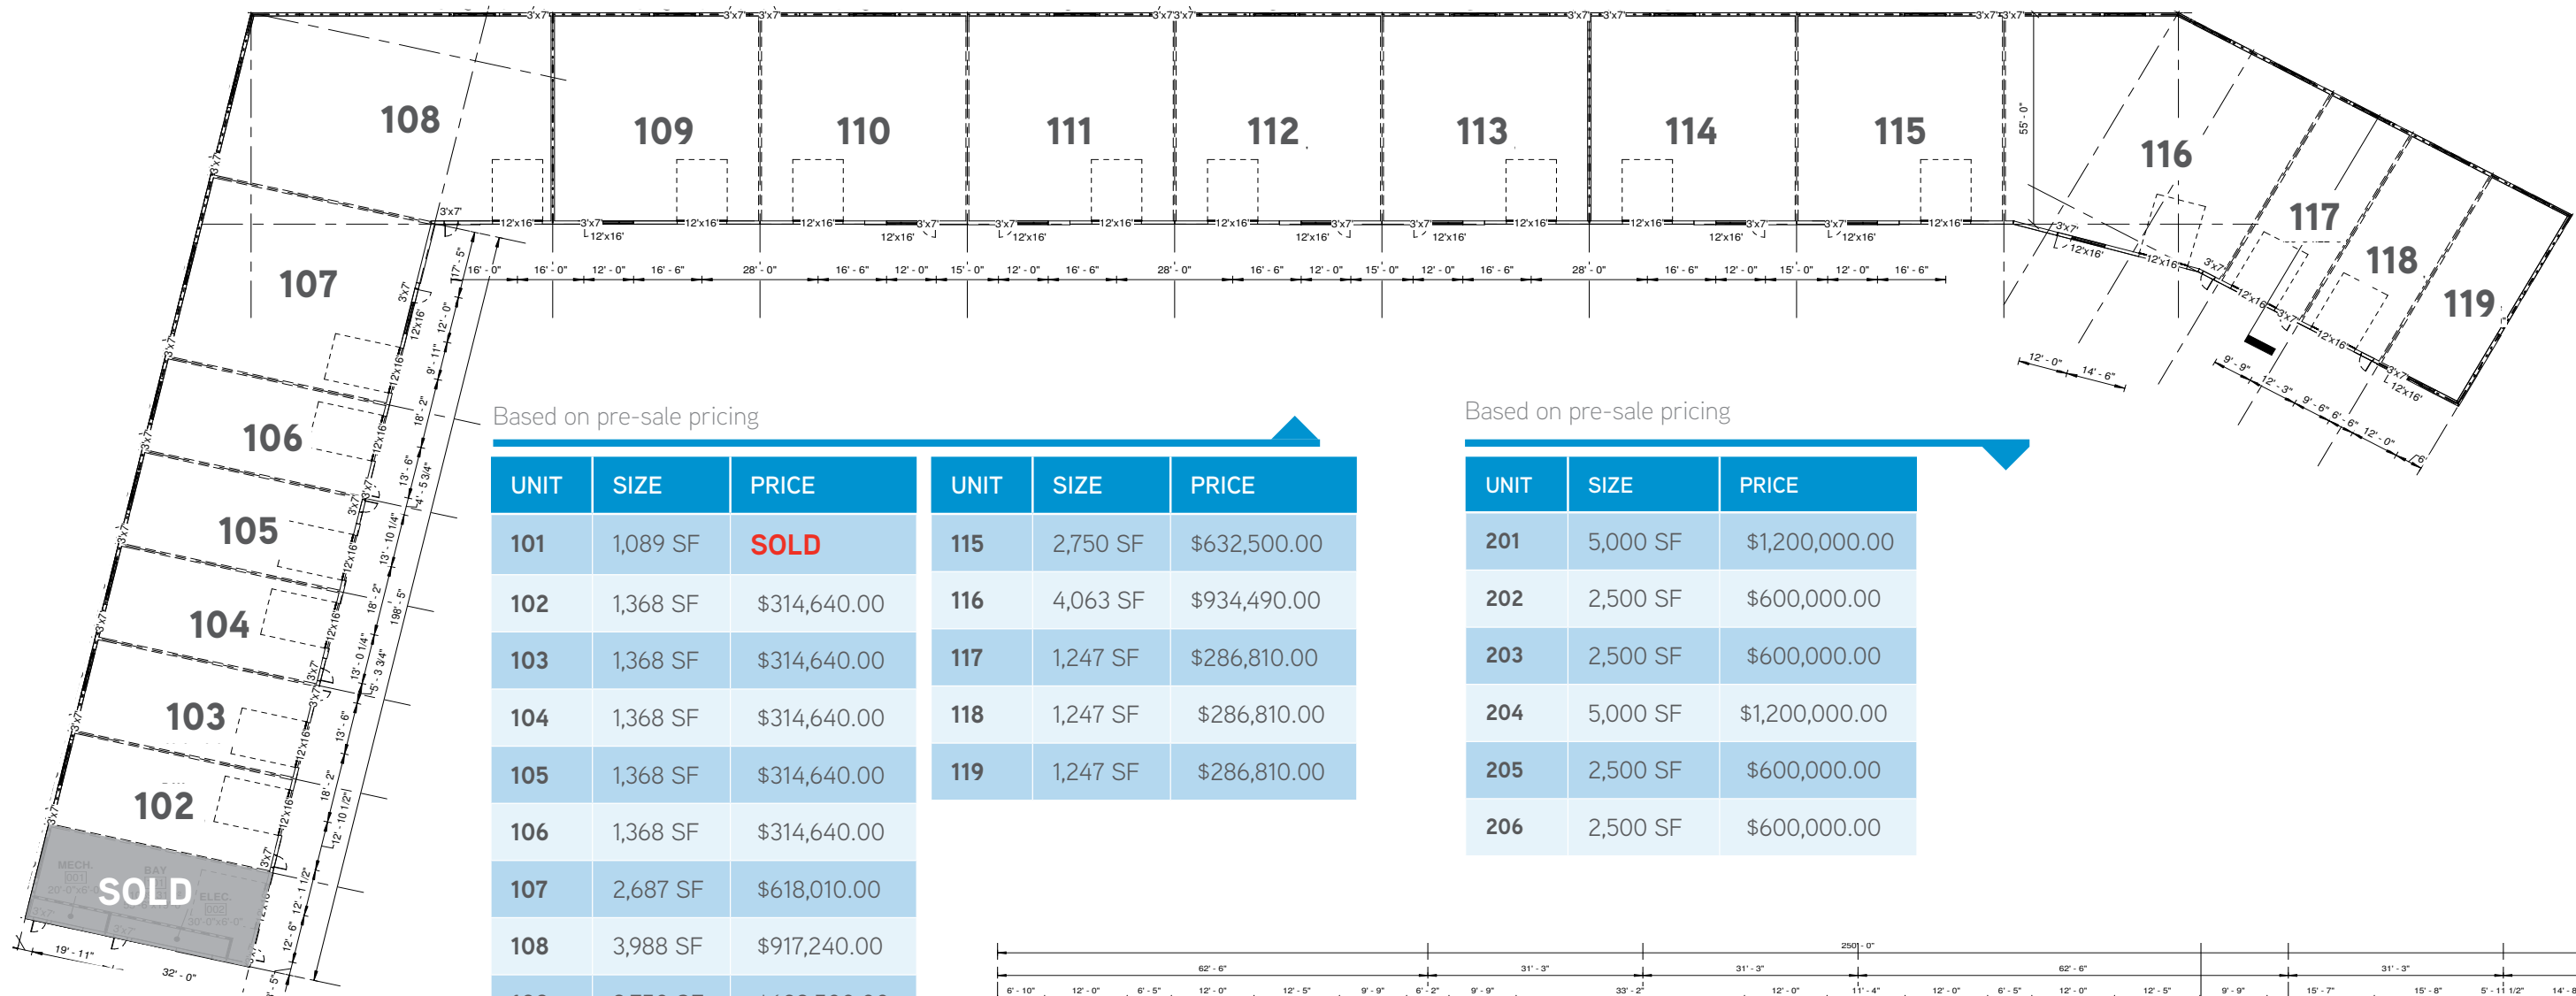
108
109
110
111
112
113
114
115
116
117
118
119
107
106
105
104
103
102
SOLD

Based on pre-sale pricing

| UNIT | SIZE | PRICE |
|---|---|---|
| 101 | 1,089 SF | SOLD |
| 102 | 1,368 SF | $314,640.00 |
| 103 | 1,368 SF | $314,640.00 |
| 104 | 1,368 SF | $314,640.00 |
| 105 | 1,368 SF | $314,640.00 |
| 106 | 1,368 SF | $314,640.00 |
| 107 | 2,687 SF | $618,010.00 |
| 108 | 3,988 SF | $917,240.00 |

| UNIT | SIZE | PRICE |
|---|---|---|
| 115 | 2,750 SF | $632,500.00 |
| 116 | 4,063 SF | $934,490.00 |
| 117 | 1,247 SF | $286,810.00 |
| 118 | 1,247 SF | $286,810.00 |
| 119 | 1,247 SF | $286,810.00 |

Based on pre-sale pricing

| UNIT | SIZE | PRICE |
|---|---|---|
| 201 | 5,000 SF | $1,200,000.00 |
| 202 | 2,500 SF | $600,000.00 |
| 203 | 2,500 SF | $600,000.00 |
| 204 | 5,000 SF | $1,200,000.00 |
| 205 | 2,500 SF | $600,000.00 |
| 206 | 2,500 SF | $600,000.00 |